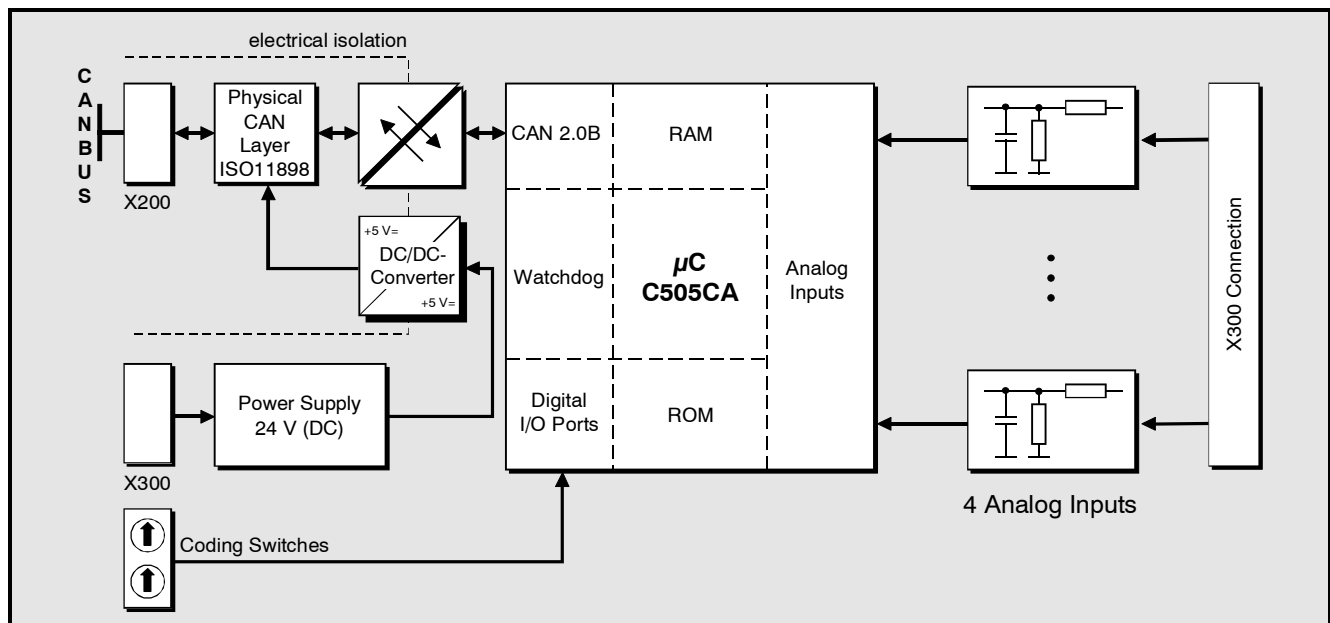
electrical isolation

C
A
N
B
U
S

X200

Physical CAN Layer ISO11898

+5 V=
DC/DC-Converter
+5 V=

CAN 2.0B

RAM

Watchdog

µC
C505CA

Analog Inputs

Digital I/O Ports

ROM

X300 Connection

X300

Power Supply 24 V (DC)

Coding Switches

4 Analog Inputs